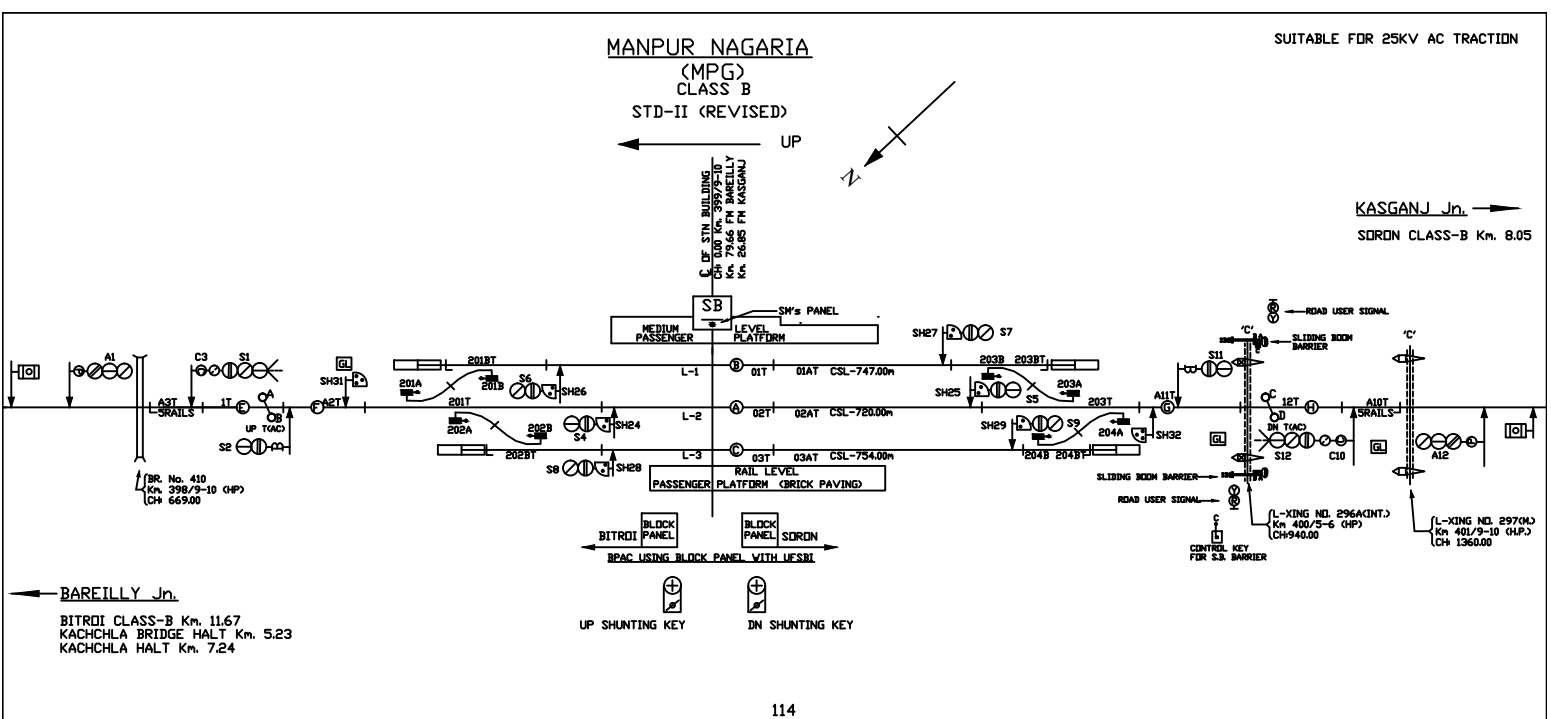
MANPUR NAGARIA
(MPG)
CLASS B
STD-II (REVISED)

SUITABLE FOR 25KV AC TRACTION

UP

N

℄ OF STN BUILDING
CH 0.00 Km. 399/9-10
Km. 79.66 FM BAREILLY
Km. 26.85 FM KASGANJ

KASGANJ Jn.
SORON CLASS-B Km. 8.05

SB
SM's PANEL
MEDIUM LEVEL
PASSENGER PLATFORM

ROAD USER SIGNAL
SLIDING BOOM BARRIER
'C'
'C'

A1
C3
S1
GL
SH31
SH27
S7
S11
A3T
5RAILS
1T
E
A
B
UP T(AC)
F
A2T
201BT
201A
201B
201T
S6
SH26
L-1
B
01T
01AT
CSL-747.00m
203B
203BT
SH25
S5
203A
203T
A11T
G
C
D
12T
H
A10T
5RAILS
S2
202A
202B
S4
SH24
L-2
A
02T
02AT
CSL-720.00m
SH29
S9
204A
SH32
GL
DN T(AC)
S12
C10
GL
A12
202BT
S8
SH28
L-3
C
03T
03AT
CSL-754.00m
204B
204BT
RAIL LEVEL
PASSENGER PLATFORM (BRICK PAVING)

BR. No. 410
Km. 398/9-10 (HP)
CH 669.00

SLIDING BOOM BARRIER
ROAD USER SIGNAL

L-XING NO. 296A(INT.)
Km 400/5-6 (HP)
CH 940.00

L-XING NO. 297(M.)
Km 401/9-10 (H.P.)
CH 1360.00

C
CONTROL KEY
FOR S.B. BARRIER

BITROI
BLOCK PANEL
BLOCK PANEL
SORON
BPAC USING BLOCK PANEL WITH UFSBI

BAREILLY Jn.
BITROI CLASS-B Km. 11.67
KACHCHLA BRIDGE HALT Km. 5.23
KACHCHLA HALT Km. 7.24

UP SHUNTING KEY
DN SHUNTING KEY

114